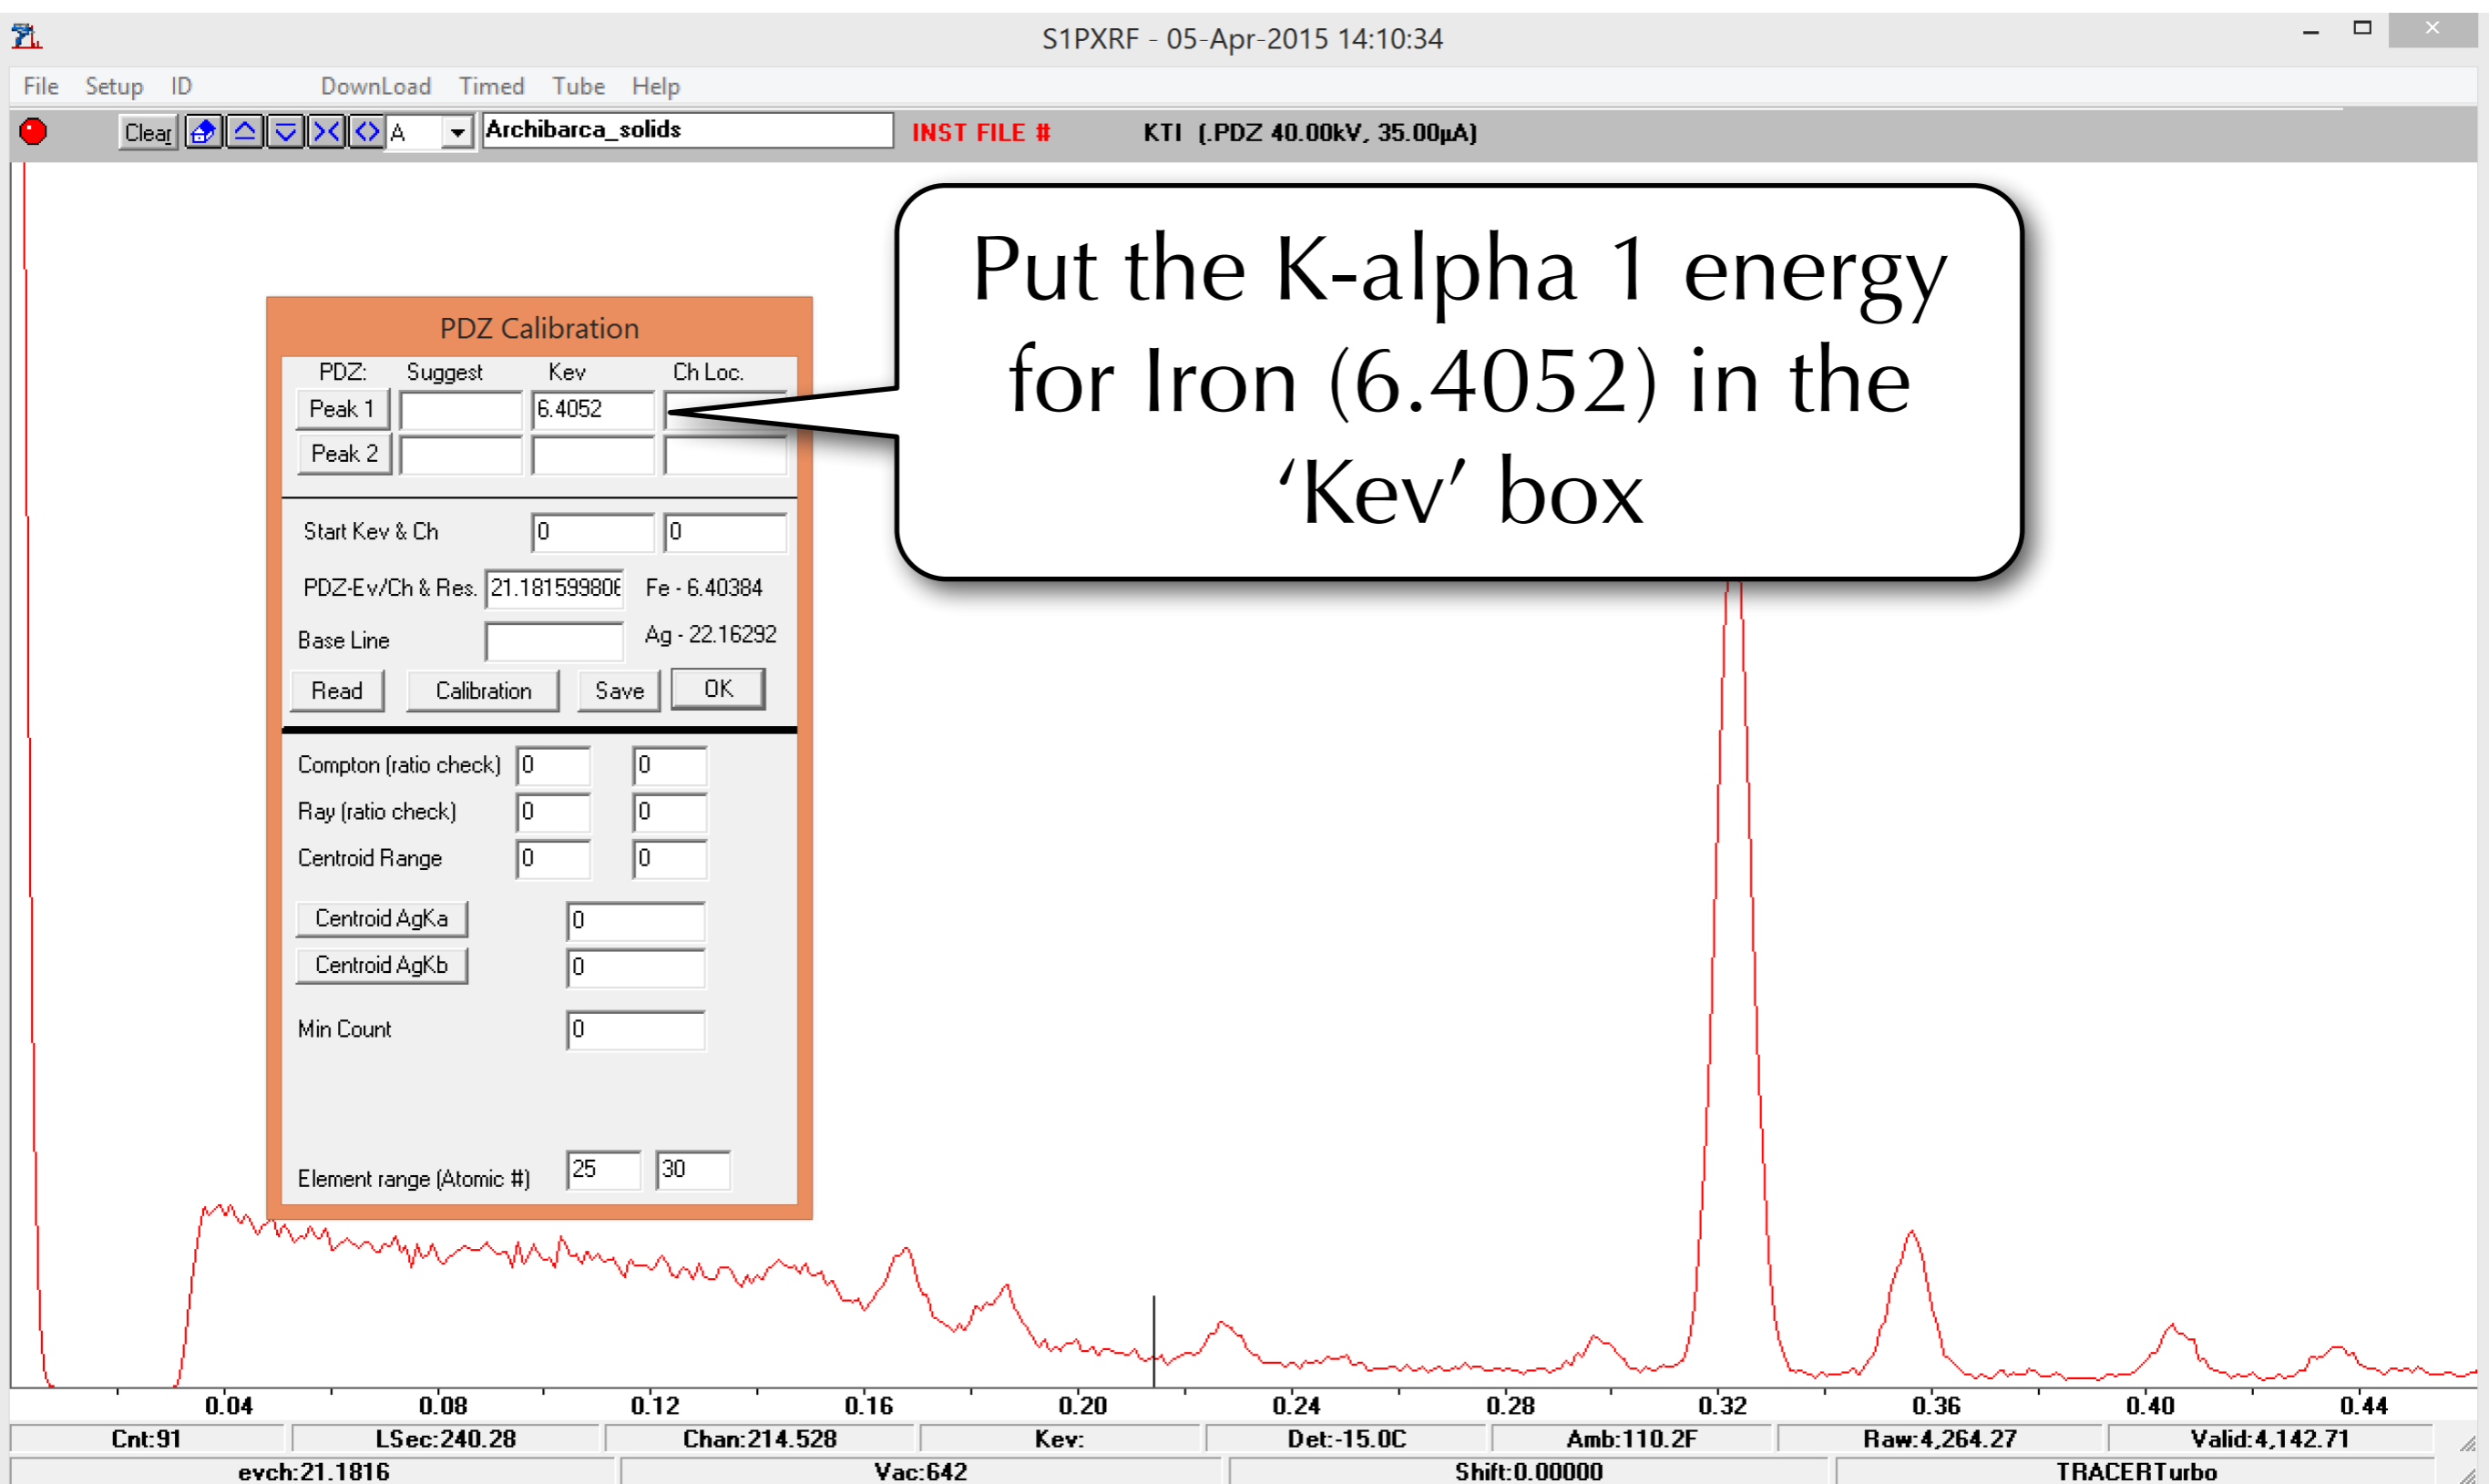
S1PXRF - 05-Apr-2015 14:10:34

File Setup ID DownLoad Timed Tube Help

Clear A Archibarca_solids INST FILE # KTI (.PDZ 40.00kV, 35.00µA)

Put the K-alpha 1 energy for Iron (6.4052) in the 'Kev' box

PDZ Calibration

PDZ: Suggest Kev Ch Loc.

Peak 1 6.4052

Peak 2

Start Kev & Ch 0 0

PDZ-Ev/Ch & Res. 21.18159980E Fe - 6.40384

Base Line Ag - 22.16292

Read Calibration Save OK

Compton (ratio check) 0 0

Ray (ratio check) 0 0

Centroid Range 0 0

Centroid AgKa 0

Centroid AgKb 0

Min Count 0

Element range (Atomic #) 25 30

0.04 0.08 0.12 0.16 0.20 0.24 0.28 0.32 0.36 0.40 0.44

Cnt:91 LSec:240.28 Chan:214.528 Kev: Det:-15.0C Amb:110.2F Raw:4,264.27 Valid:4,142.71

evch:21.1816 Vac:642 Shift:0.00000 TRACERTurbo